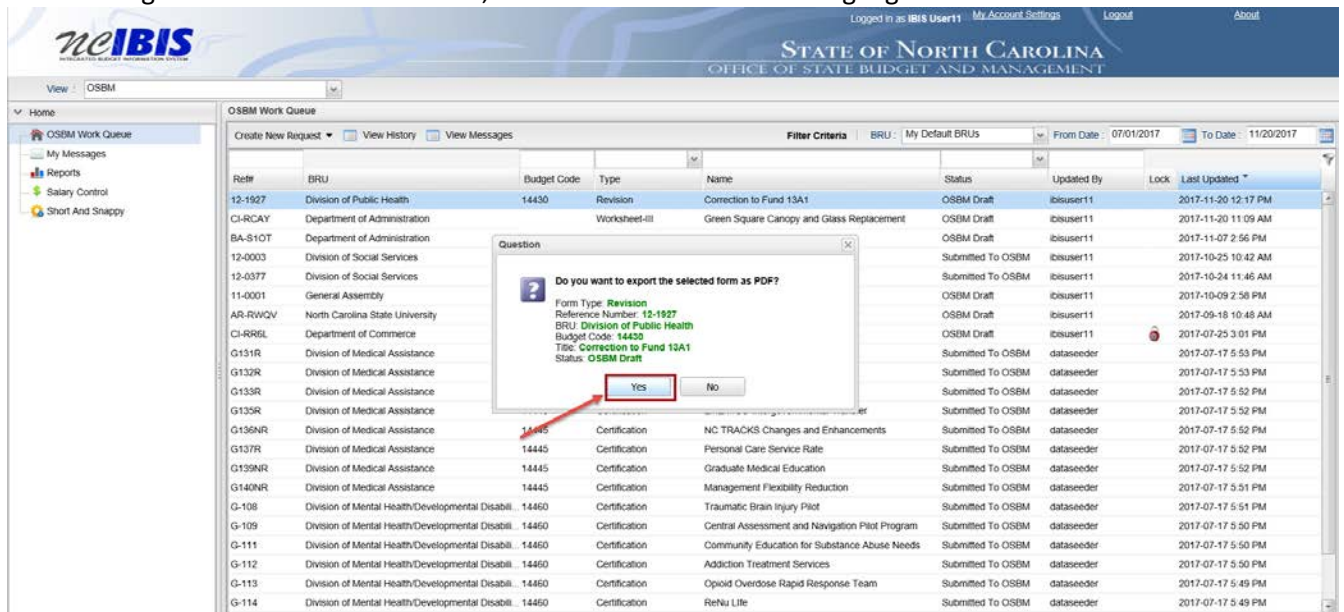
ncIBIS
INTEGRATED BUDGET INFORMATION SYSTEM

Logged in as IBIS User11 My Account Settings Logout About

STATE OF NORTH CAROLINA
OFFICE OF STATE BUDGET AND MANAGEMENT

View : OSBM

Home
OSBM Work Queue
My Messages
Reports
Salary Control
Short And Snappy

OSBM Work Queue

Create New Request View History View Messages Filter Criteria BRU : My Default BRUs From Date : 07/01/2017 To Date : 11/20/2017

| Ref# | BRU | Budget Code | Type | Name | Status | Updated By | Lock | Last Updated |
|---|---|---|---|---|---|---|---|---|
| 12-1927 | Division of Public Health | 14430 | Revision | Correction to Fund 13A1 | OSBM Draft | ibisuser11 | | 2017-11-20 12:17 PM |
| CI-RCAY | Department of Administration | | Worksheet-III | Green Square Canopy and Glass Replacement | OSBM Draft | ibisuser11 | | 2017-11-20 11:09 AM |
| BA-S1OT | Department of Administration | | | | OSBM Draft | ibisuser11 | | 2017-11-07 2:56 PM |
| 12-0003 | Division of Social Services | | | | Submitted To OSBM | ibisuser11 | | 2017-10-25 10:42 AM |
| 12-0377 | Division of Social Services | | | | Submitted To OSBM | ibisuser11 | | 2017-10-24 11:46 AM |
| 11-0001 | General Assembly | | | | OSBM Draft | ibisuser11 | | 2017-10-09 2:58 PM |
| AR-RWQV | North Carolina State University | | | | OSBM Draft | ibisuser11 | | 2017-09-18 10:48 AM |
| CI-RR6L | Department of Commerce | | | | OSBM Draft | ibisuser11 | | 2017-07-25 3:01 PM |
| G131R | Division of Medical Assistance | | | | Submitted To OSBM | dataseeder | | 2017-07-17 5:53 PM |
| G132R | Division of Medical Assistance | | | | Submitted To OSBM | dataseeder | | 2017-07-17 5:53 PM |
| G133R | Division of Medical Assistance | | | | Submitted To OSBM | dataseeder | | 2017-07-17 5:52 PM |
| G135R | Division of Medical Assistance | | | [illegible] | Submitted To OSBM | dataseeder | | 2017-07-17 5:52 PM |
| G136NR | Division of Medical Assistance | 14445 | Certification | NC TRACKS Changes and Enhancements | Submitted To OSBM | dataseeder | | 2017-07-17 5:52 PM |
| G137R | Division of Medical Assistance | 14445 | Certification | Personal Care Service Rate | Submitted To OSBM | dataseeder | | 2017-07-17 5:52 PM |
| G139NR | Division of Medical Assistance | 14445 | Certification | Graduate Medical Education | Submitted To OSBM | dataseeder | | 2017-07-17 5:52 PM |
| G140NR | Division of Medical Assistance | 14445 | Certification | Management Flexibility Reduction | Submitted To OSBM | dataseeder | | 2017-07-17 5:51 PM |
| G-108 | Division of Mental Health/Developmental Disabili... | 14460 | Certification | Traumatic Brain Injury Pilot | Submitted To OSBM | dataseeder | | 2017-07-17 5:51 PM |
| G-109 | Division of Mental Health/Developmental Disabili... | 14460 | Certification | Central Assessment and Navigation Pilot Program | Submitted To OSBM | dataseeder | | 2017-07-17 5:50 PM |
| G-111 | Division of Mental Health/Developmental Disabili... | 14460 | Certification | Community Education for Substance Abuse Needs | Submitted To OSBM | dataseeder | | 2017-07-17 5:50 PM |
| G-112 | Division of Mental Health/Developmental Disabili... | 14460 | Certification | Addiction Treatment Services | Submitted To OSBM | dataseeder | | 2017-07-17 5:50 PM |
| G-113 | Division of Mental Health/Developmental Disabili... | 14460 | Certification | Opioid Overdose Rapid Response Team | Submitted To OSBM | dataseeder | | 2017-07-17 5:49 PM |
| G-114 | Division of Mental Health/Developmental Disabili... | 14460 | Certification | ReNu Life | Submitted To OSBM | dataseeder | | 2017-07-17 5:49 PM |

Question

Do you want to export the selected form as PDF?

Form Type: Revision
Reference Number: 12-1927
BRU: Division of Public Health
Budget Code: 14430
Title: Correction to Fund 13A1
Status: OSBM Draft

Yes No